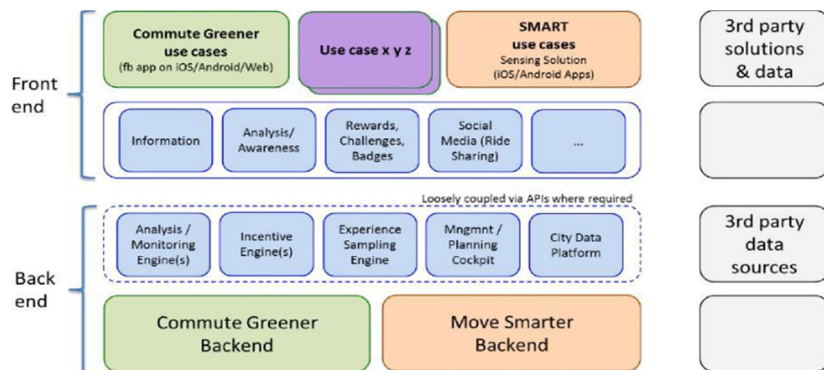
Front end

Commute Greener use cases
(fb app on iOS/Android/Web)

Use case x y z

SMART use cases
Sensing Solution
(iOS/Android Apps)

3rd party solutions & data

Information

Analysis/ Awareness

Rewards, Challenges, Badges

Social Media (Ride Sharing)

...

Loosely coupled via APIs where required

Back end

Analysis / Monitoring Engine(s)

Incentive Engine(s)

Experience Sampling Engine

Mngmnt / Planning Cockpit

City Data Platform

3rd party data sources

Commute Greener Backend

Move Smarter Backend